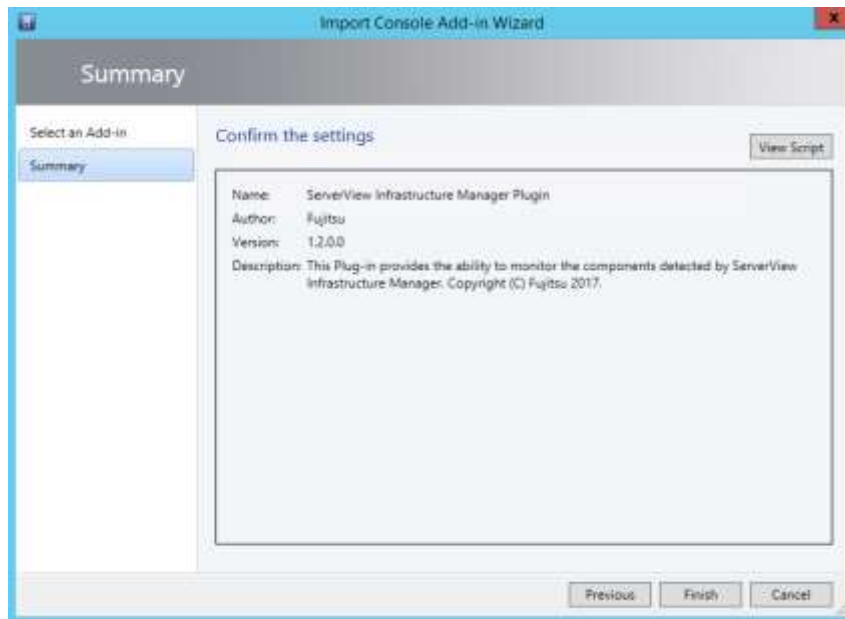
Import Console Add-in Wizard

Summary

Select an Add-in

Summary

Confirm the settings

View Script

Name: ServerView Infrastructure Manager Plugin

Author: Fujitsu

Version: 1.2.0.0

Description: This Plug-in provides the ability to monitor the components detected by ServerView Infrastructure Manager. Copyright (C) Fujitsu 2017.

Previous

Finish

Cancel